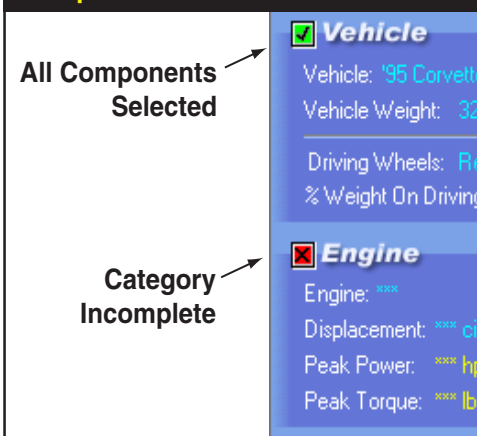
All Components Selected

Category Incomplete

Vehicle

Vehicle: '95 Corvett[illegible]

Vehicle Weight: 32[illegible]

Driving Wheels: R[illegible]

% Weight On Driving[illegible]

Engine

Engine: ***

Displacement: *** ci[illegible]

Peak Power: *** h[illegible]

Peak Torque: *** lb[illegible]